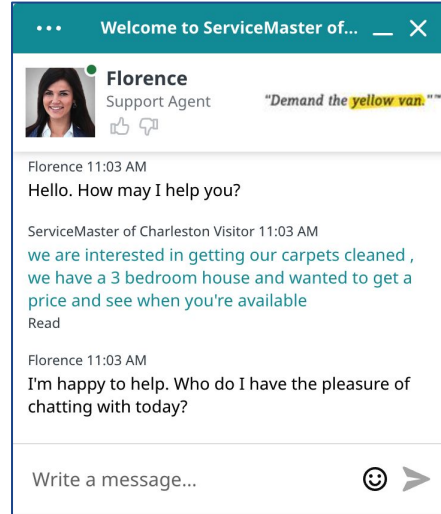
••• Welcome to ServiceMaster of... _ X

Florence
Support Agent

"Demand the yellow van."™

Florence 11:03 AM
Hello. How may I help you?

ServiceMaster of Charleston Visitor 11:03 AM
we are interested in getting our carpets cleaned , we have a 3 bedroom house and wanted to get a price and see when you're available
Read

Florence 11:03 AM
I'm happy to help. Who do I have the pleasure of chatting with today?

Write a message...